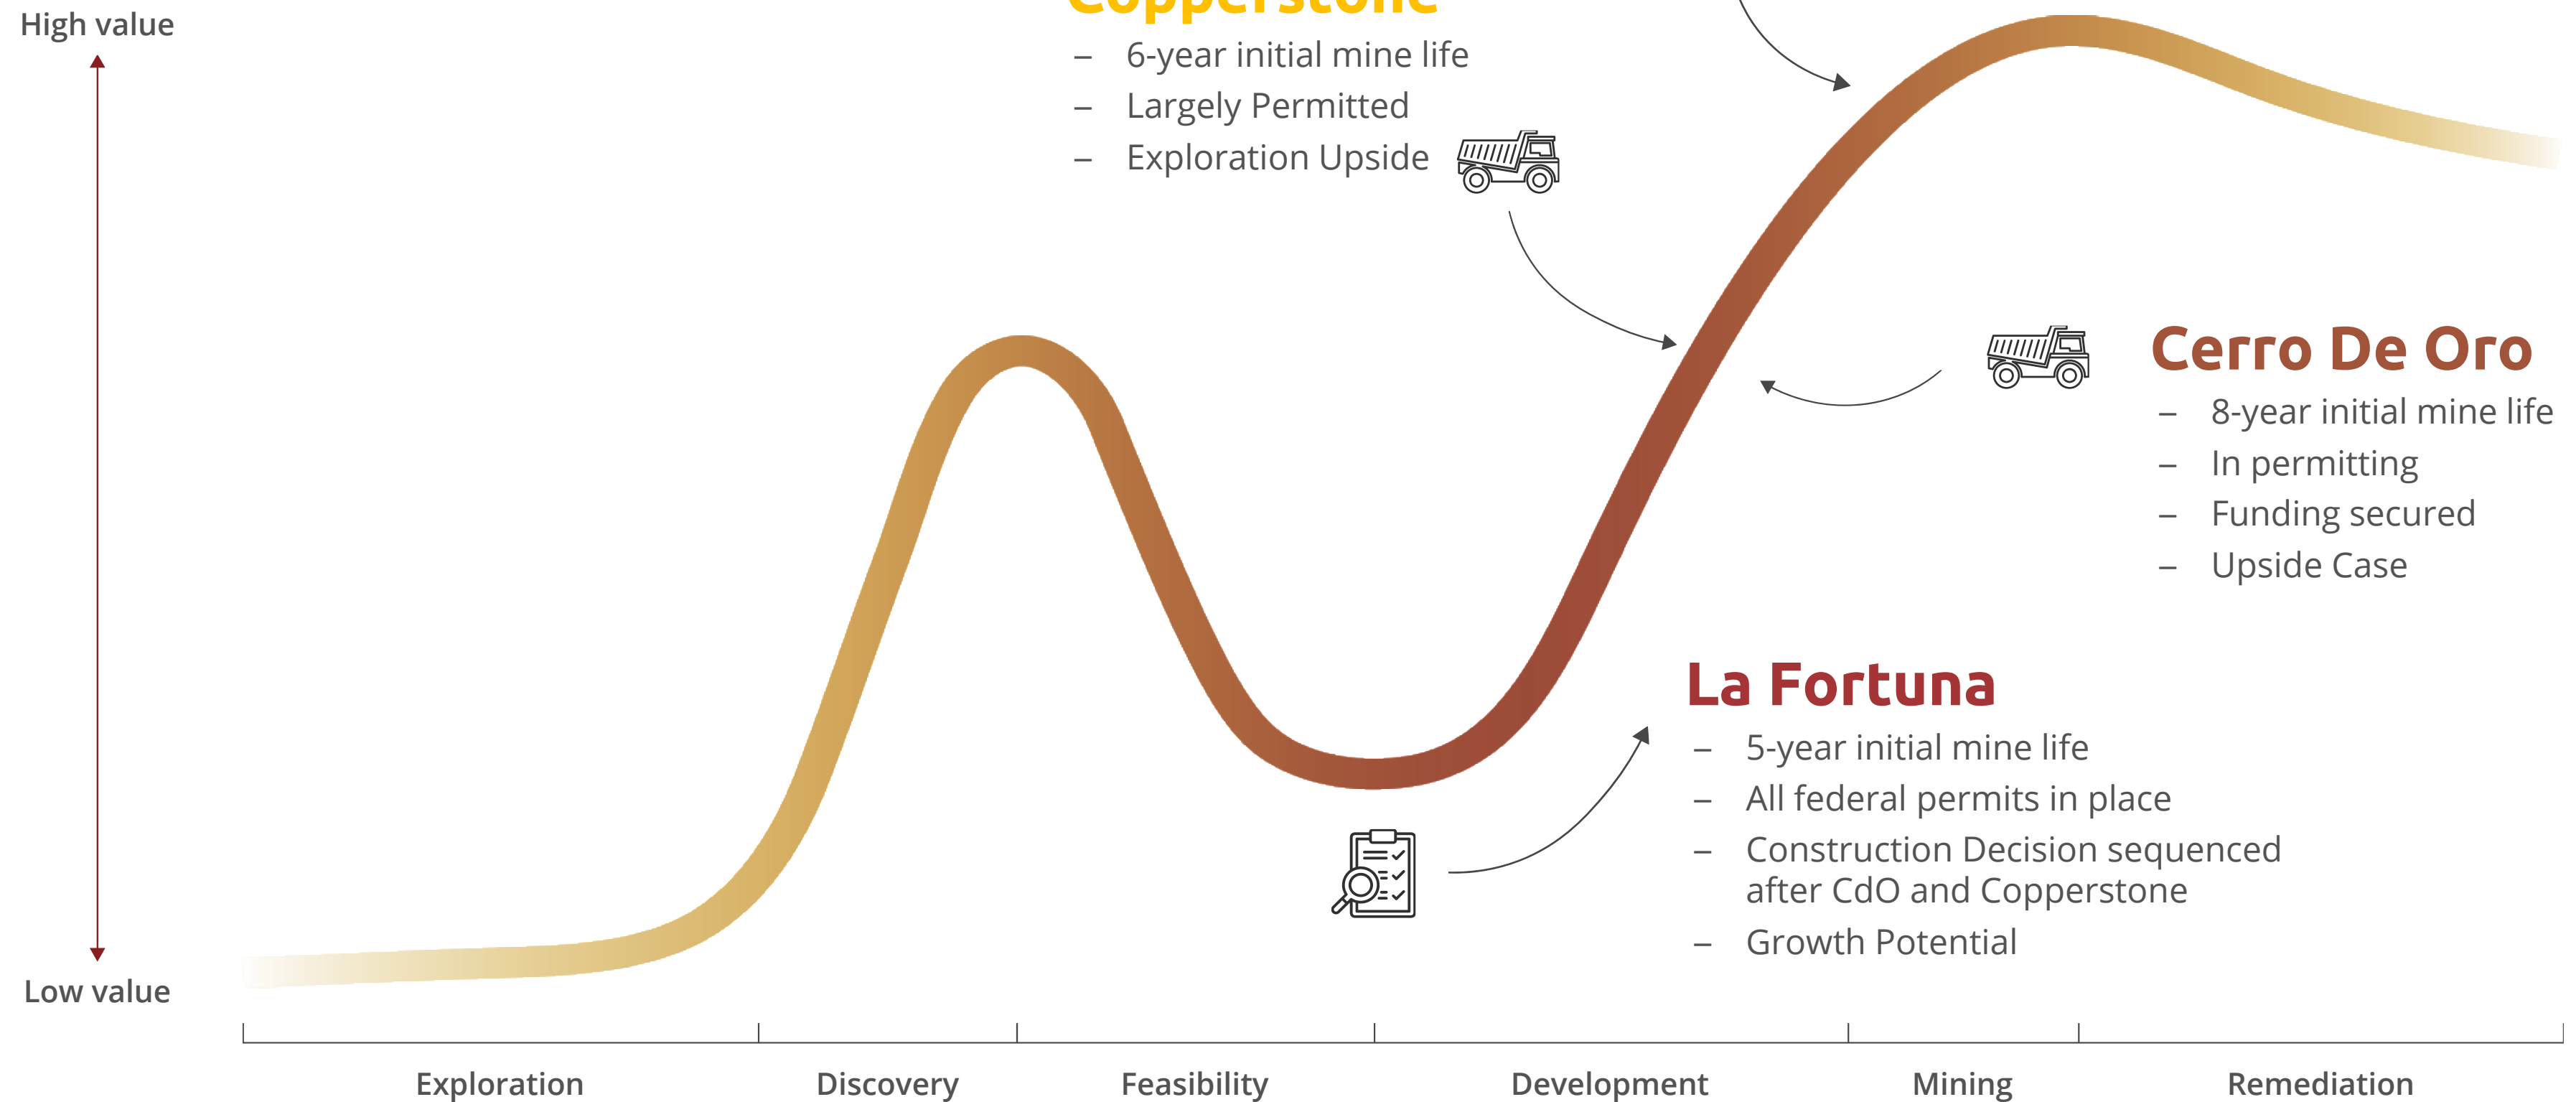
High value

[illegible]

– 6-year initial mine life
– Largely Permitted
– Exploration Upside

Cerro De Oro

– 8-year initial mine life
– In permitting
– Funding secured
– Upside Case

La Fortuna

– 5-year initial mine life
– All federal permits in place
– Construction Decision sequenced after CdO and Copperstone
– Growth Potential

Low value

Exploration
Discovery
Feasibility
Development
Mining
Remediation